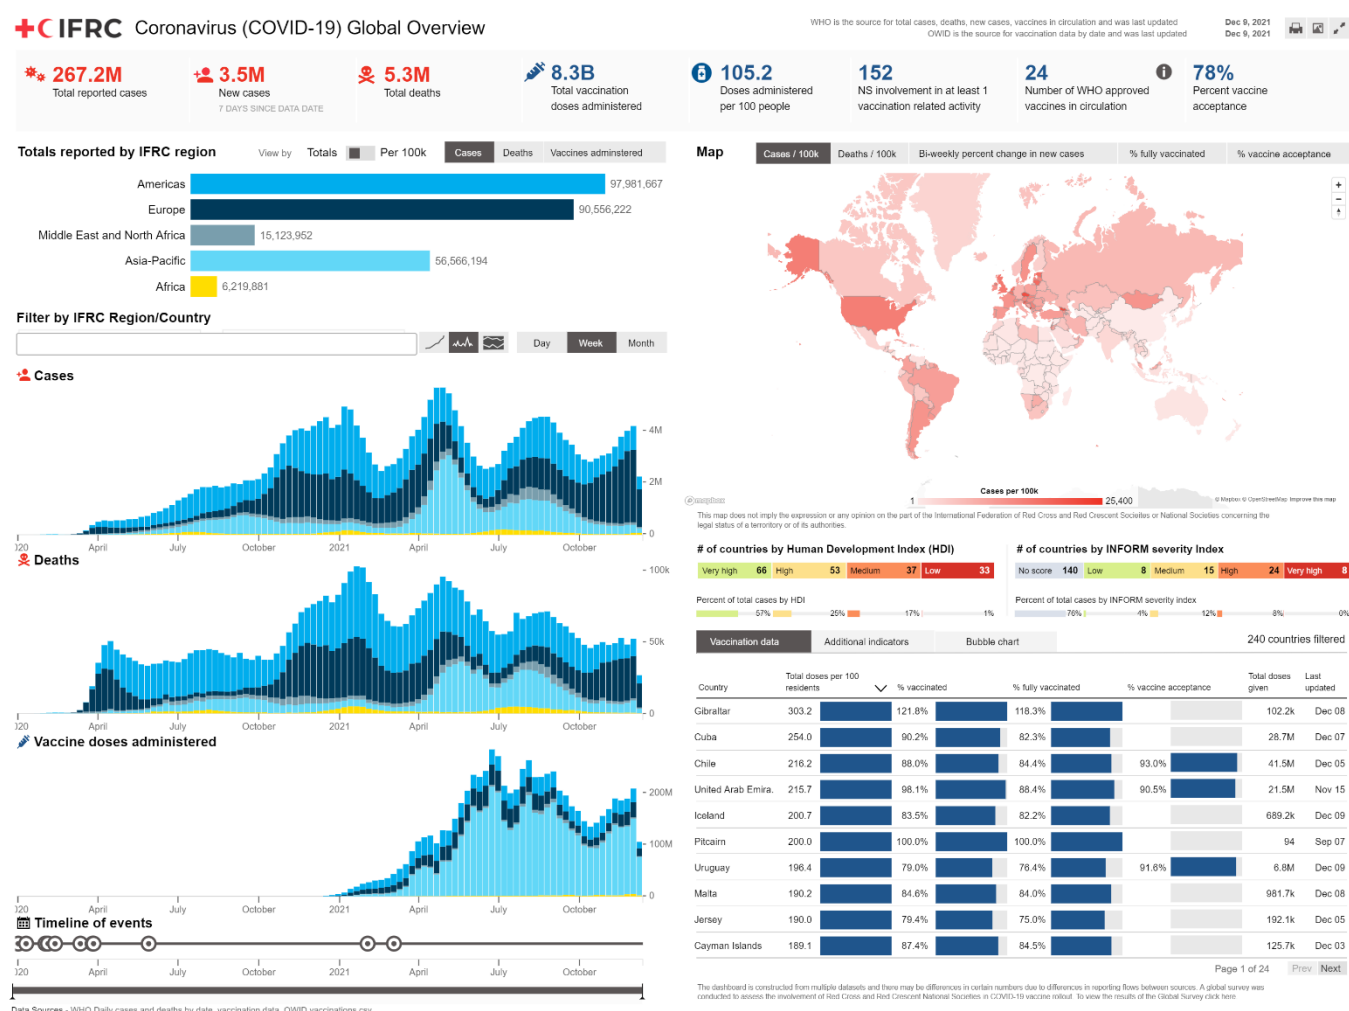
IFRC Coronavirus (COVID-19) Global Overview

WHO is the source for total cases, deaths, new cases, vaccines in circulation and was last updated Dec 9, 2021
OWID is the source for vaccination data by date and was last updated Dec 9, 2021

267.2M
Total reported cases

3.5M
New cases
7 DAYS SINCE DATA DATE

5.3M
Total deaths

8.3B
Total vaccination doses administered

105.2
Doses administered per 100 people

152
NS involvement in at least 1 vaccination related activity

24
Number of WHO approved vaccines in circulation

78%
Percent vaccine acceptance

Totals reported by IFRC region

View by Totals Per 100k

Cases Deaths Vaccines adminstered

Americas 97,981,667
Europe 90,556,222
Middle East and North Africa 15,123,952
Asia-Pacific 56,566,194
Africa 6,219,881

Filter by IFRC Region/Country

Day Week Month

Cases

4M
2M
0
)20 April July October 2021 April July October

Deaths

100k
50k
0
)20 April July October 2021 April July October

Vaccine doses administered

200M
100M
0
)20 April July October 2021 April July October

Timeline of events

)20 April July October 2021 April July October

Data Sources - WHO Daily cases and deaths by date, vaccination data, OWID vaccinations.csv

Map

Cases / 100k Deaths / 100k Bi-weekly percent change in new cases % fully vaccinated % vaccine acceptance

Cases per 100k
1 25,400

© Mapbox © OpenStreetMap Improve this map

This map does not imply the expression or any opinion on the part of the International Federation of Red Cross and Red Crescent Societies or National Societies concerning the legal status of a terrotiory or of its authorities.

# of countries by Human Development Index (HDI)

Very high 66 High 53 Medium 37 Low 33

Percent of total cases by HDI
57% 25% 17% 1%

# of countries by INFORM severity Index

No score 140 Low 8 Medium 15 High 24 Very high 8

Percent of total cases by INFORM severity index
76% 4% 12% 8% 0%

Vaccination data Additional indicators Bubble chart

240 countries filtered

| Country | Total doses per 100 residents | % vaccinated | % fully vaccinated | % vaccine acceptance | Total doses given | Last updated |
|---|---|---|---|---|---|---|
| Gibraltar | 303.2 | 121.8% | 118.3% | | 102.2k | Dec 08 |
| Cuba | 254.0 | 90.2% | 82.3% | | 28.7M | Dec 07 |
| Chile | 216.2 | 88.0% | 84.4% | 93.0% | 41.5M | Dec 05 |
| United Arab Emira.. | 215.7 | 98.1% | 88.4% | 90.5% | 21.5M | Nov 15 |
| Iceland | 200.7 | 83.5% | 82.2% | | 689.2k | Dec 09 |
| Pitcairn | 200.0 | 100.0% | 100.0% | | 94 | Sep 07 |
| Uruguay | 196.4 | 79.0% | 76.4% | 91.6% | 6.8M | Dec 09 |
| Malta | 190.2 | 84.6% | 84.0% | | 981.7k | Dec 08 |
| Jersey | 190.0 | 79.4% | 75.0% | | 192.1k | Dec 05 |
| Cayman Islands | 189.1 | 87.4% | 84.5% | | 125.7k | Dec 03 |

Page 1 of 24 Prev Next

The dashboard is constructed from multiple datasets and there may be differences in certain numbers due to differences in reporting flows between sources. A global survey was conducted to assess the involvement of Red Cross and Red Crescent National Societies in COVID-19 vaccine rollout. To view the results of the Global Survey click here